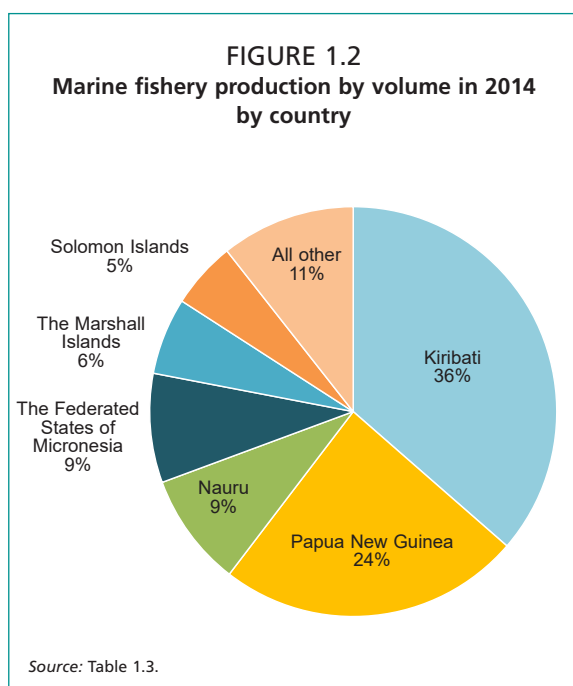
FIGURE 1.2
Marine fishery production by volume in 2014 by country

All other
11%

Solomon Islands
5%

The Marshall Islands
6%

The Federated States of Micronesia
9%

Kiribati
36%

Nauru
9%

Papua New Guinea
24%

Source: Table 1.3.